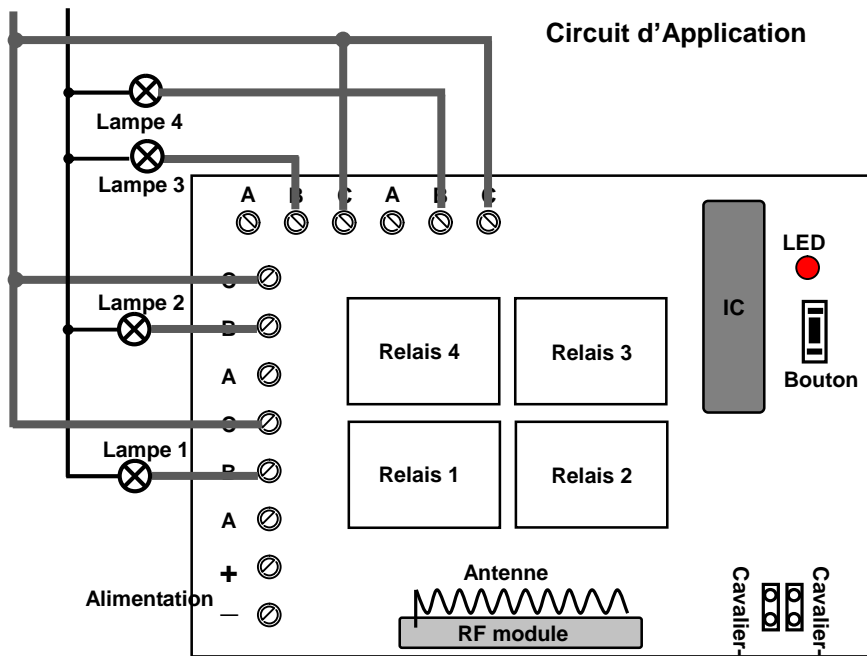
Circuit d'Application

Lampe 4

Lampe 3

A B C A B C

LED

IC

Bouton

C

Lampe 2

B

A

C

Lampe 1

B

A

+

Alimentation

–

Relais 4

Relais 3

Relais 1

Relais 2

Antenne

RF module

Cavalier-

Cavalier-